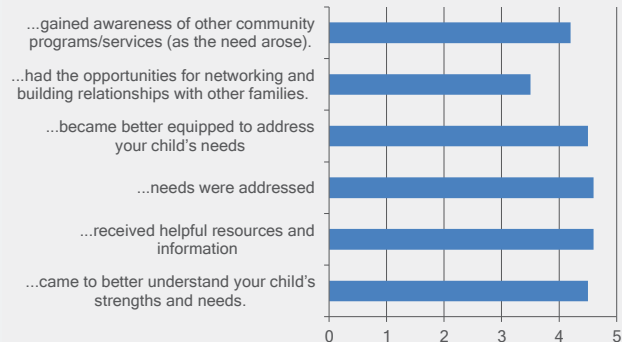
...gained awareness of other community programs/services (as the need arose).

...had the opportunities for networking and building relationships with other families.

...became better equipped to address your child's needs

...needs were addressed

...received helpful resources and information

...came to better understand your child's strengths and needs.

0
1
2
3
4
5